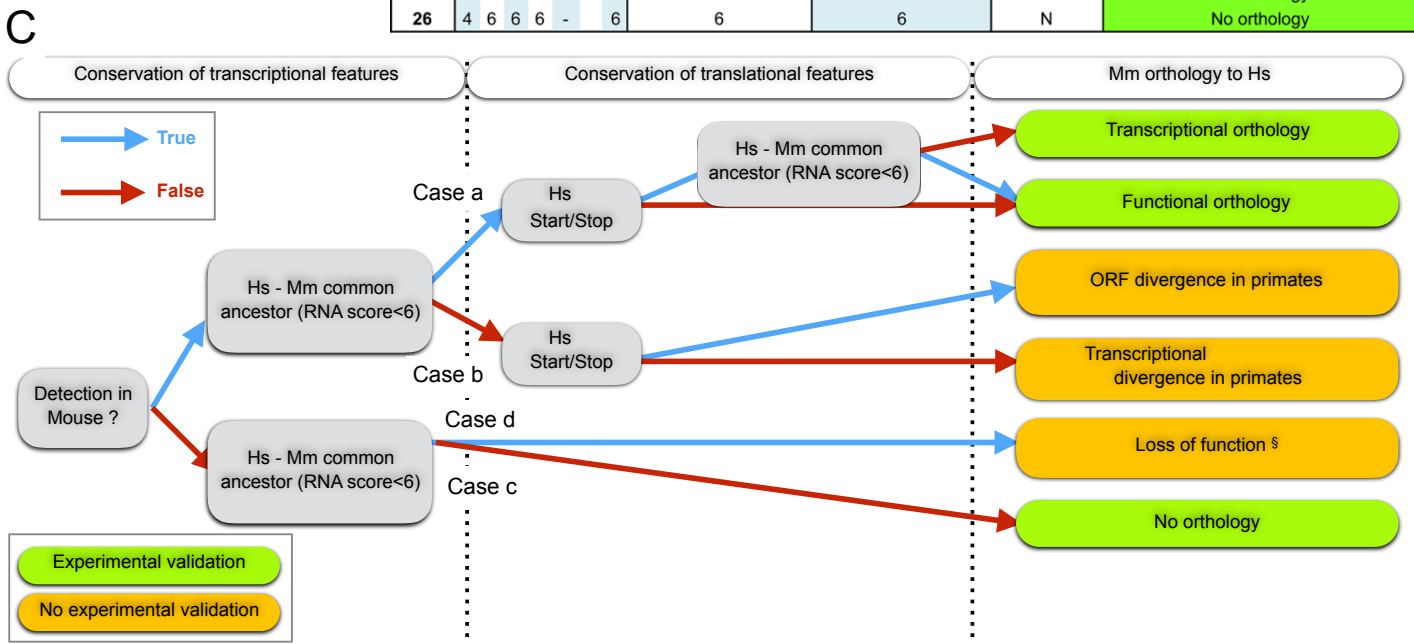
C

| 26 | 4 | 6 | 6 | 6 | - | 6 | 6 | 6 | N | No orthology |
|---|---|---|---|---|---|---|---|---|---|---|

Conservation of transcriptional features

Conservation of translational features

Mm orthology to Hs

True

False

Case a

Hs Start/Stop

Hs - Mm common ancestor (RNA score<6)

Transcriptional orthology

Functional orthology

Hs - Mm common ancestor (RNA score<6)

ORF divergence in primates

Hs Start/Stop

Transcriptional divergence in primates

Case b

Detection in Mouse ?

Case d

Loss of function §

Hs - Mm common ancestor (RNA score<6)

Case c

No orthology

Experimental validation

No experimental validation